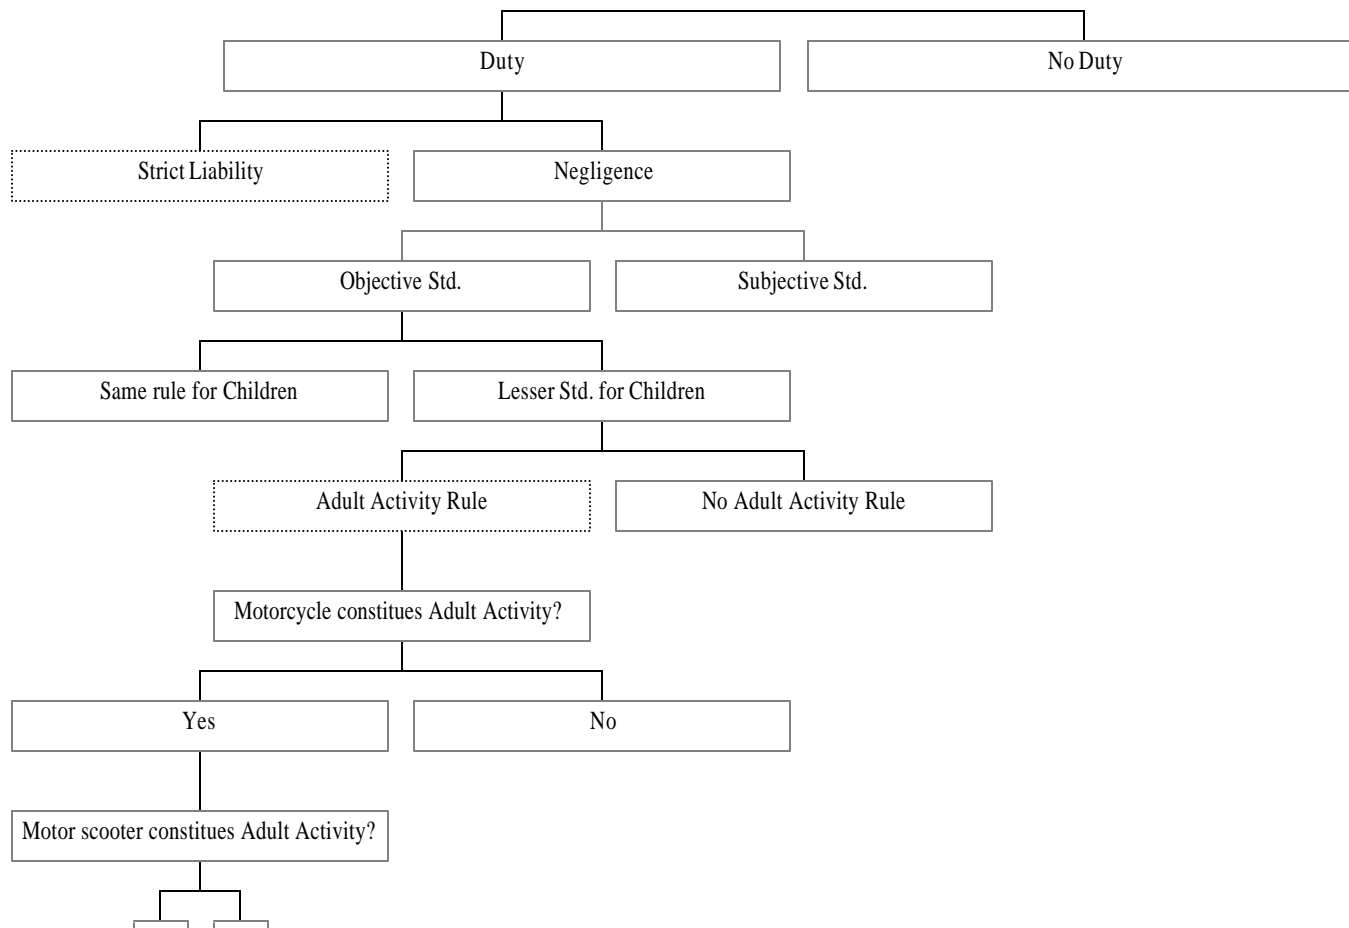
Duty

No Duty

Strict Liability

Negligence

Objective Std.

Subjective Std.

Same rule for Children

Lesser Std. for Children

Adult Activity Rule

No Adult Activity Rule

Motorcycle constitues Adult Activity?

Yes

No

Motor scooter constitues Adult Activity?